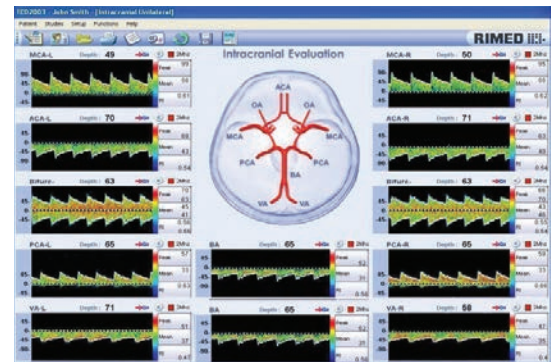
TDS2003 John Smith [Intracranial Unilateral]
Patient Studies Setup Functions Help

RIMED

Intracranial Evaluation

ACA
OA OA
MCA MCA
PCA PCA
BA
VA VA

MCA-L Depth: 49 2Mhz
Peak 99
Mean 58
0.81

ACA-L Depth: 70 2Mhz
Peak 69
Mean 43
0.54

Bifurc- Depth: 63 2Mhz
Peak 70
Mean 45
0.56

PCA-L Depth: 65 2Mhz
Peak 57
Mean 33
0.63

VA-L Depth: 71 2Mhz
Peak 51
Mean 37
0.47

BA Depth: 65 2Mhz
Peak 52
Mean 31
0.58

BA Depth: 65 2Mhz
Peak 52
Mean 31
0.58

MCA-R Depth: 50 2Mhz
Peak 95
Mean 58
0.64

ACA-R Depth: 71 2Mhz
Peak 69
Mean 43
0.54

Bifurc- Depth: 63 2Mhz
Peak 70
Mean 45
0.56

PCA-R Depth: 65 2Mhz
Peak 59
Mean 33
0.63

VA-R Depth: 58 2Mhz
Peak 61
Mean 37
0.4